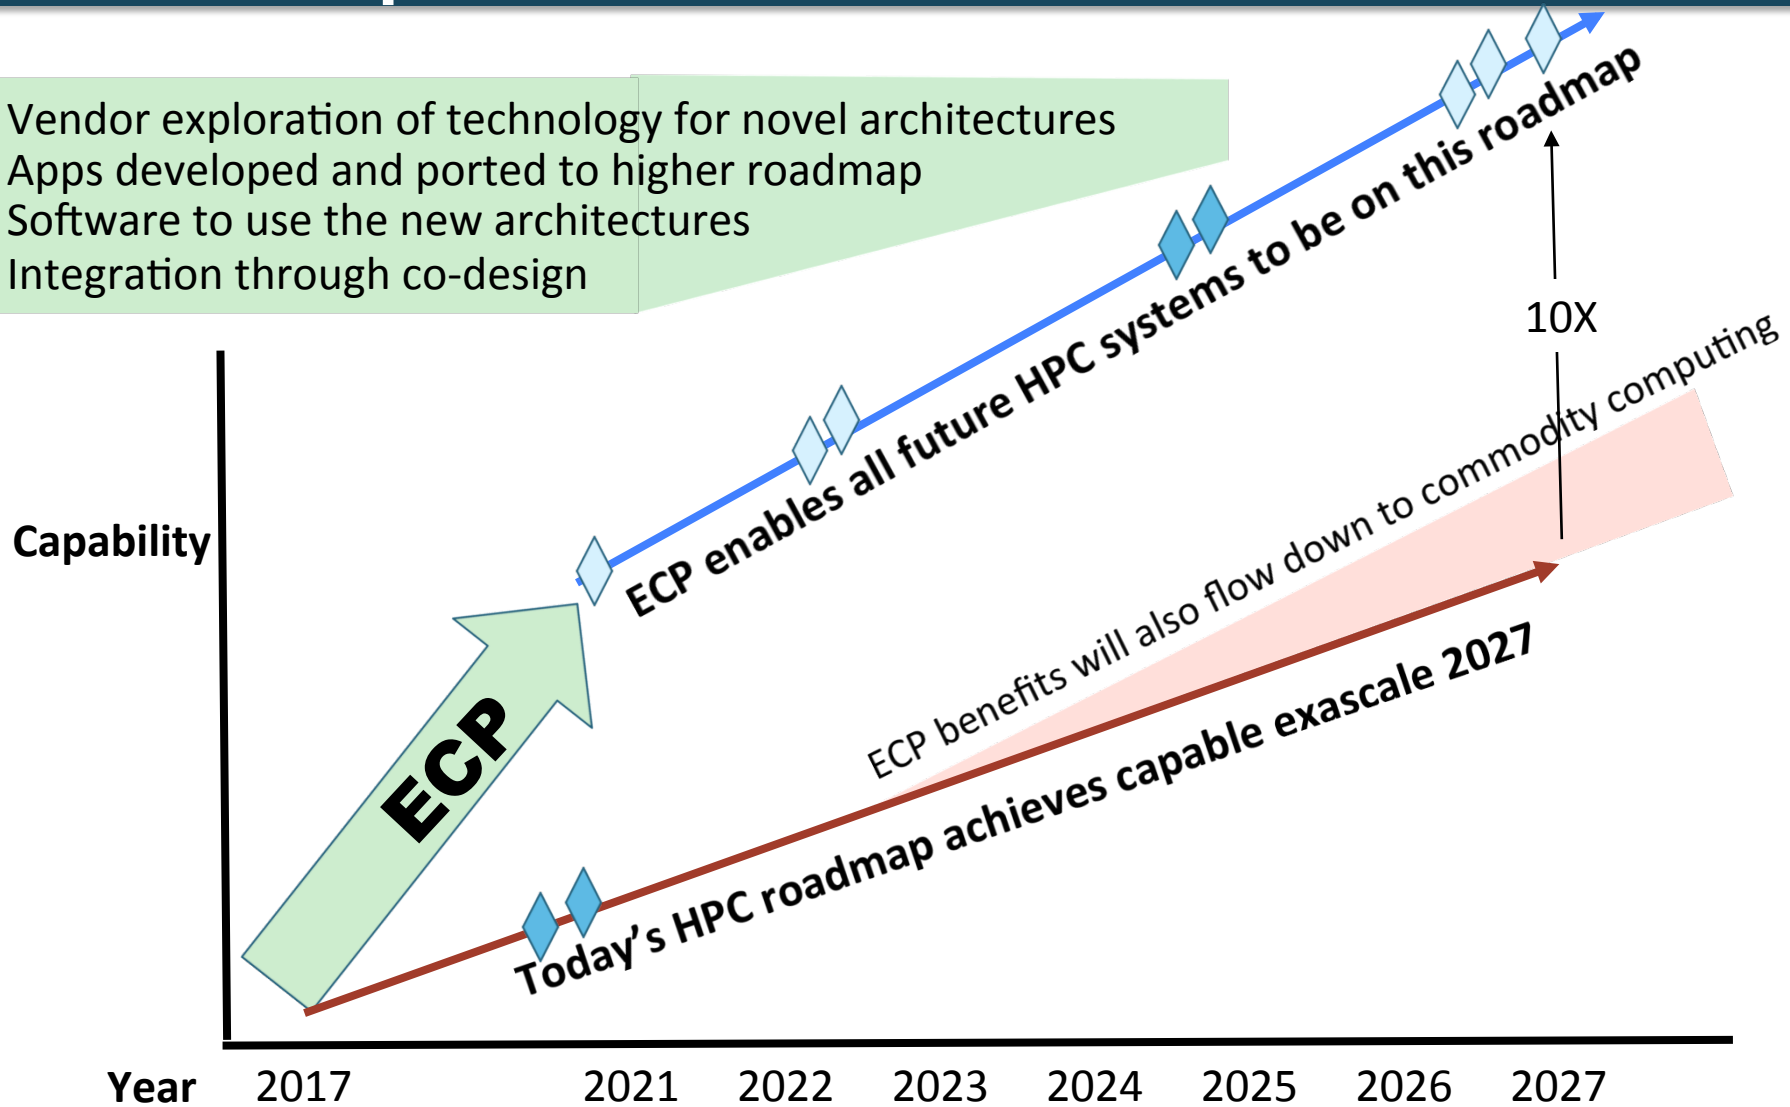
Vendor exploration of technology for novel architectures
Apps developed and ported to higher roadmap
Software to use the new architectures
Integration through co-design

ECP enables all future HPC systems to be on this roadmap

10X

Capability

ECP

ECP benefits will also flow down to commodity computing

Today's HPC roadmap achieves capable exascale 2027

Year 2017 2021 2022 2023 2024 2025 2026 2027